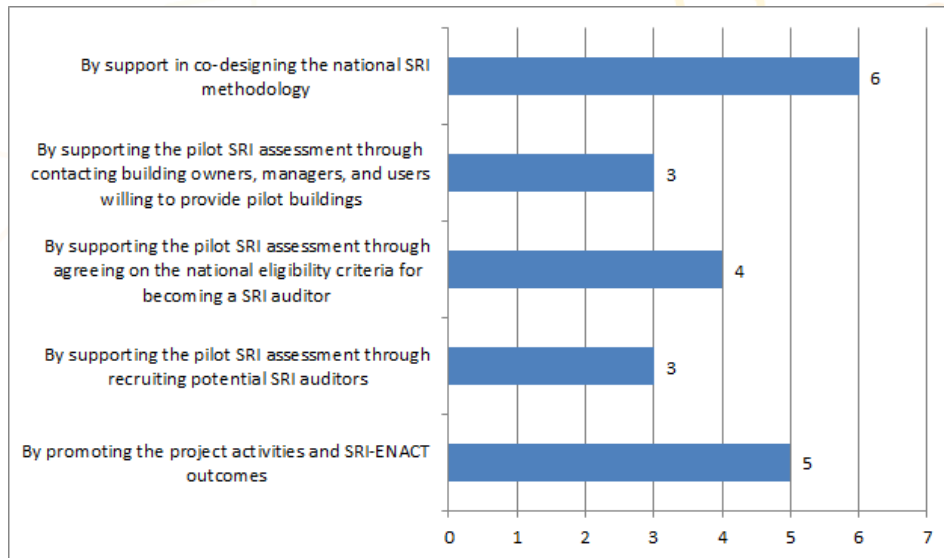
By support in co-designing the national SRI methodology
6

By supporting the pilot SRI assessment through contacting building owners, managers, and users willing to provide pilot buildings
3

By supporting the pilot SRI assessment through agreeing on the national eligibility criteria for becoming a SRI auditor
4

By supporting the pilot SRI assessment through recruiting potential SRI auditors
3

By promoting the project activities and SRI-ENACT outcomes
5

0 1 2 3 4 5 6 7